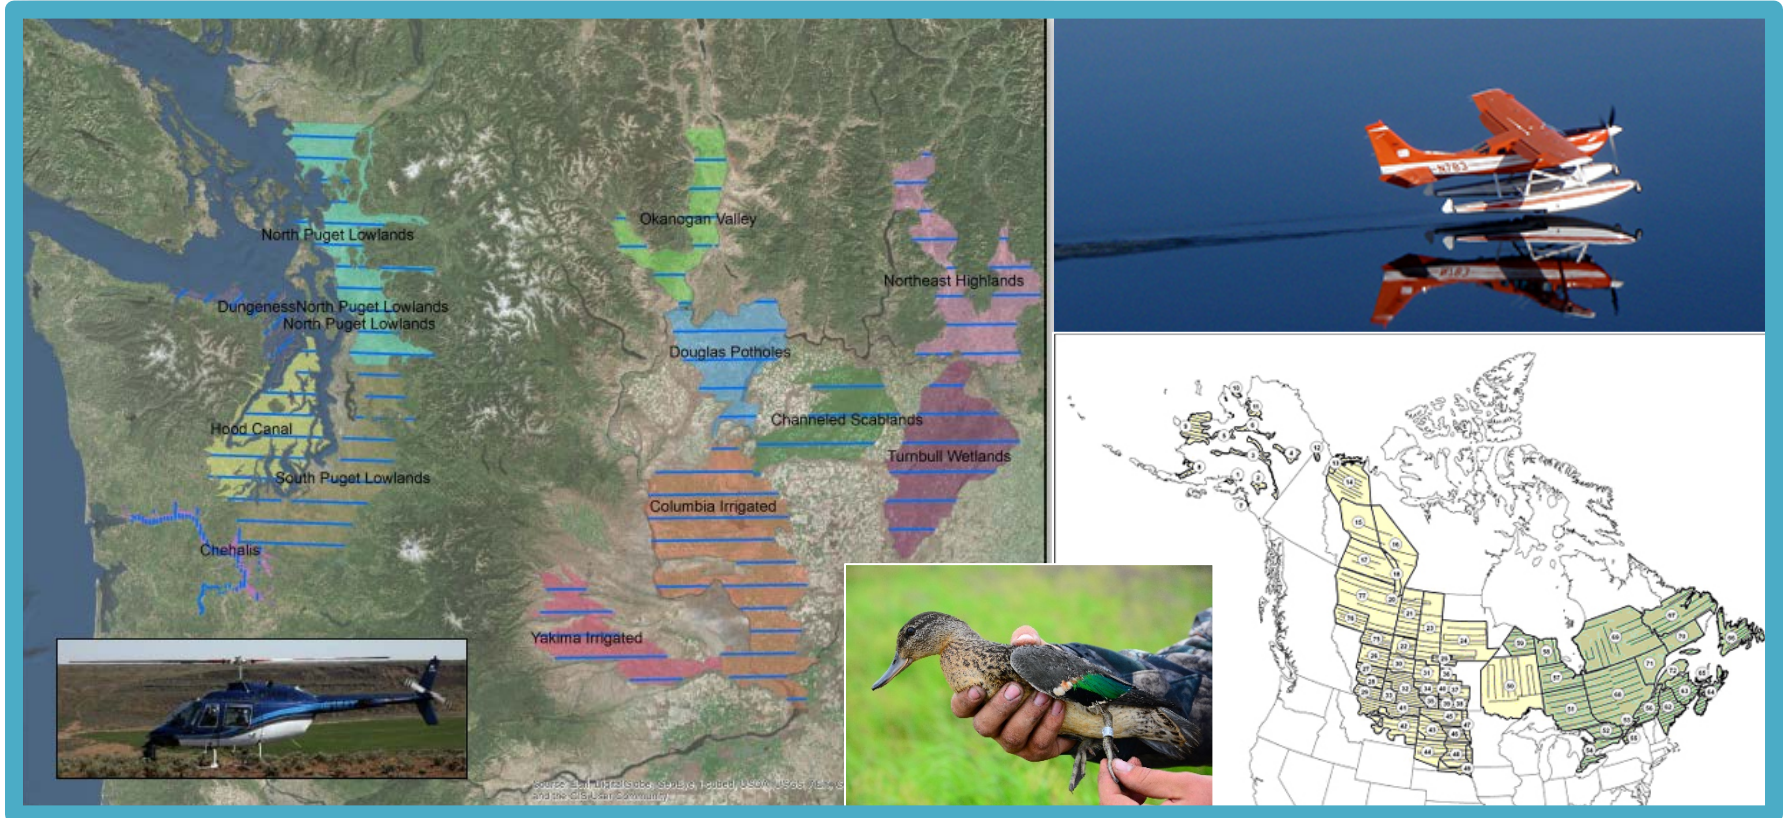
North Puget Lowlands

DungenessNorth Puget Lowlands
North Puget Lowlands

Hood Canal

South Puget Lowlands

Chehalis

Okanogan Valley

Northeast Highlands

Douglas Potholes

Channeled Scablands

Turnbull Wetlands

Columbia Irrigated

Yakima Irrigated

Source: Esri, DigitalGlobe, GeoEye, i-cubed, USDA, USGS, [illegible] and the GIS User Community

N783